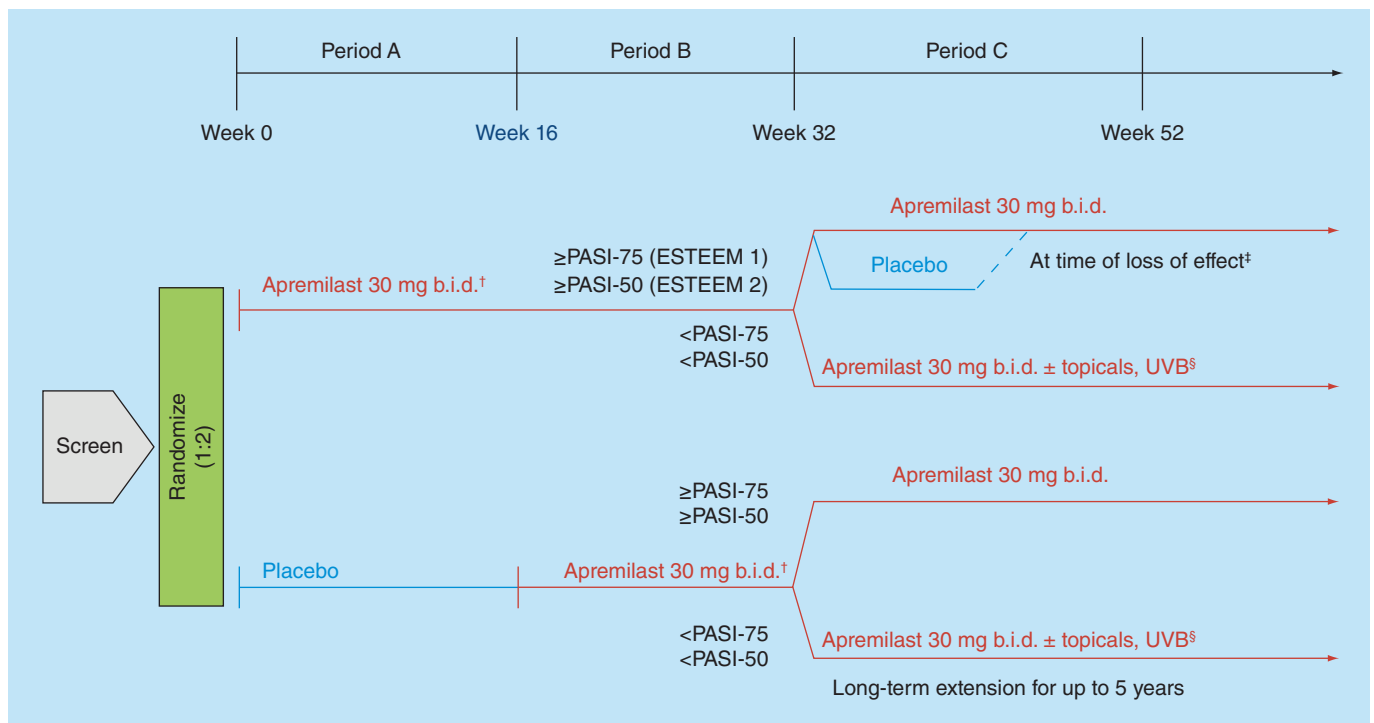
Period A
Period B
Period C

Week 0
Week 16
Week 32
Week 52

Apremilast 30 mg b.i.d.

≥PASI-75 (ESTEEM 1)
≥PASI-50 (ESTEEM 2)

Placebo

At time of loss of effect$^‡$

Apremilast 30 mg b.i.d.$^†$

<PASI-75
<PASI-50

Apremilast 30 mg b.i.d. ± topicals, UVB$^§$

Screen

Randomize (1:2)

Apremilast 30 mg b.i.d.

≥PASI-75
≥PASI-50

Placebo

Apremilast 30 mg b.i.d.$^†$

<PASI-75
<PASI-50

Apremilast 30 mg b.i.d. ± topicals, UVB$^§$

Long-term extension for up to 5 years